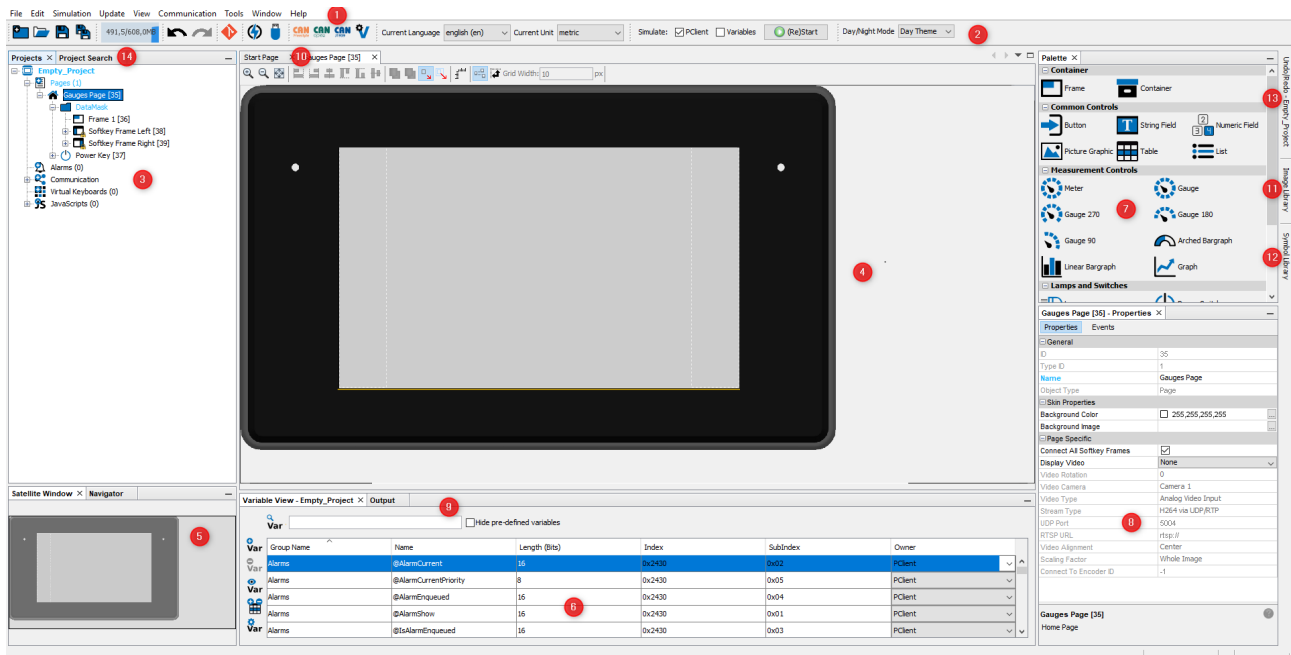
File Edit Simulation Update View Communication Tools Window Help 1

491,5/608,0MB CAN CAN CAN Current Language english (en) Current Unit metric Simulate: PClient Variables (Re)Start Day/Night Mode Day Theme 2

Projects Project Search 14
Empty_Project
Pages (1)
Gauges Page [35]
DataMask
Frame 1 [36]
Softkey Frame Left [38]
Softkey Frame Right [39]
Power Key [37]
Alarms (0)
Communication
Virtual Keyboards (0)
JavaScripts (0)
3

Start Page 10 Gauges Page [35]
Grid Width: 10 px

4

Palette
Container
Frame Container
Common Controls
Button String Field Numeric Field
Picture Graphic Table List
Measurement Controls
Meter Gauge
Gauge 270 7 Gauge 180
Gauge 90 Arched Bargraph
Linear Bargraph Graph
Lamps and Switches

Undo/Redo: Empty_Project 13
Image Library 11
Symbol Library 12

Satellite Window Navigator
5

Variable View - Empty_Project Output 9
Var Hide pre-defined variables

| Group Name | Name | Length (Bits) | Index | SubIndex | Owner |
|---|---|---|---|---|---|
| Alarms | @AlarmCurrent | 16 | 0x2430 | 0x02 | PClient |
| Alarms | @AlarmCurrentPriority | 8 | 0x2430 | 0x05 | PClient |
| Alarms | @AlarmEnqueued | 16 | 0x2430 | 0x04 | PClient |
| Alarms | @AlarmShow | 16 | 0x2430 | 0x01 | PClient |
| Alarms | @IsAlarmEnqueued | 16 | 0x2430 | 0x03 | PClient |

6

Gauges Page [35] - Properties
Properties Events
General
| ID | 35 |
|---|---|
| Type ID | 1 |
| Name | Gauges Page |
| Object Type | Page |

Skin Properties
| Background Color | 255,255,255,255 |
|---|---|
| Background Image | |

Page Specific
| Connect All Softkey Frames | |
|---|---|
| Display Video | None |
| Video Rotation | 0 |
| Video Camera | Camera 1 |
| Video Type | Analog Video Input |
| Stream Type | H264 via UDP/RTP |
| UDP Port | 5004 |
| RTSP URL | rtsp:// |
| Video Alignment | Center |
| Scaling Factor | Whole Image |
| Connect To Encoder ID | -1 |

8

Gauges Page [35]
Home Page